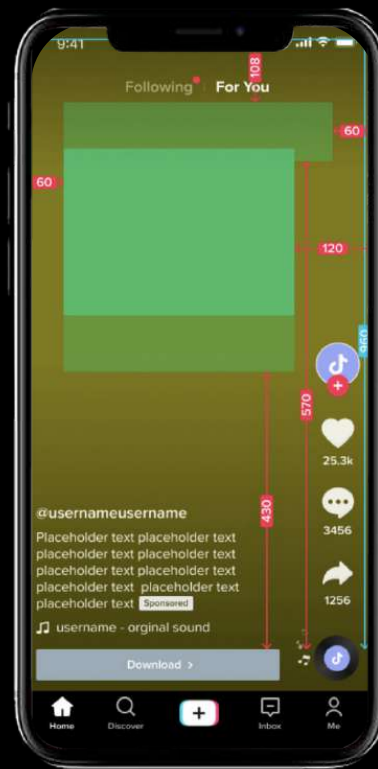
9:41

Following | For You

108

60

60

120

960

570

430

25.3k

3456

1256

@usernameusername

Placeholder text placeholder text placeholder text placeholder text placeholder text placeholder text placeholder text placeholder text placeholder text Sponsored

♫ username - orginal sound

Download >

Home Discover + Inbox Me